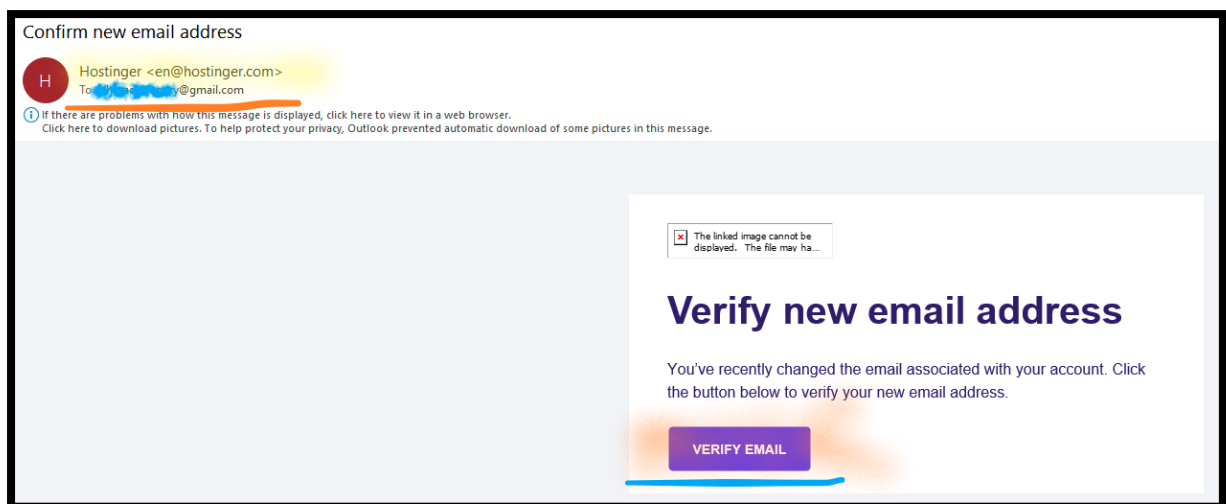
Confirm new email address

H

Hostinger <en@hostinger.com>
To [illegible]@gmail.com

If there are problems with how this message is displayed, click here to view it in a web browser.
Click here to download pictures. To help protect your privacy, Outlook prevented automatic download of some pictures in this message.

The linked image cannot be displayed. The file may ha...

Verify new email address

You've recently changed the email associated with your account. Click the button below to verify your new email address.

VERIFY EMAIL